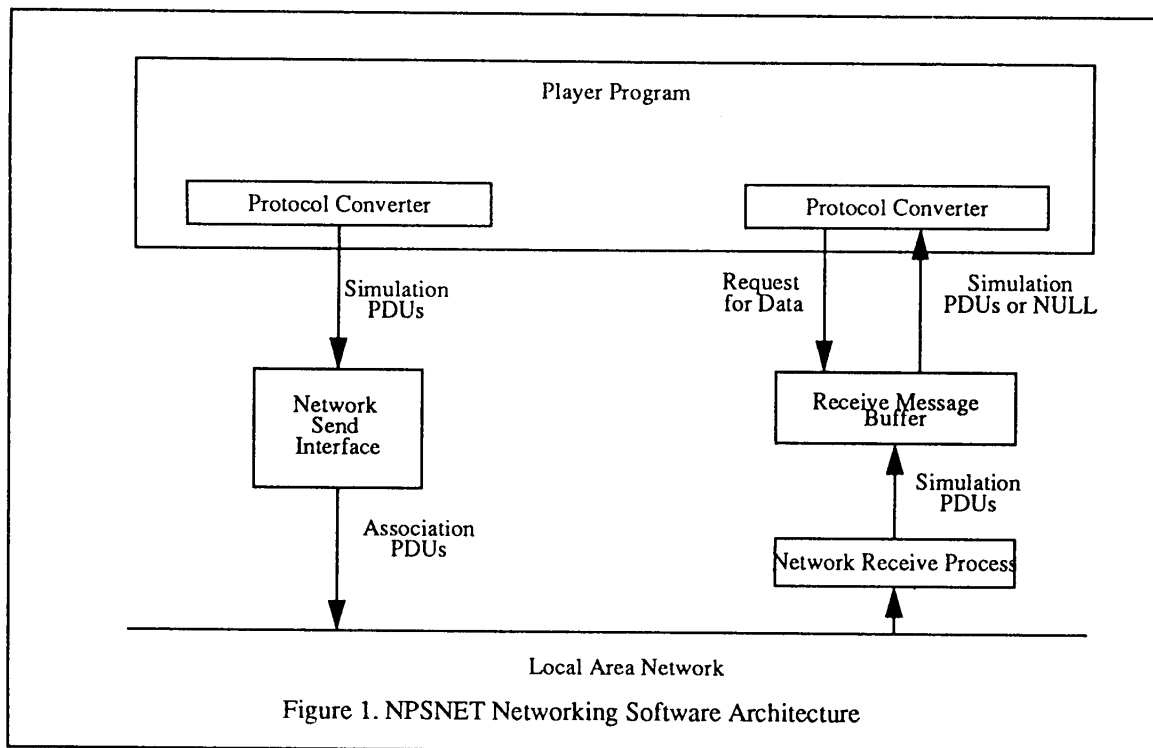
Player Program

Protocol Converter

Protocol Converter

Simulation PDUs

Request for Data

Simulation PDUs or NULL

Network Send Interface

Receive Message Buffer

Simulation PDUs

Association PDUs

Network Receive Process

Local Area Network

Figure 1. NPSNET Networking Software Architecture